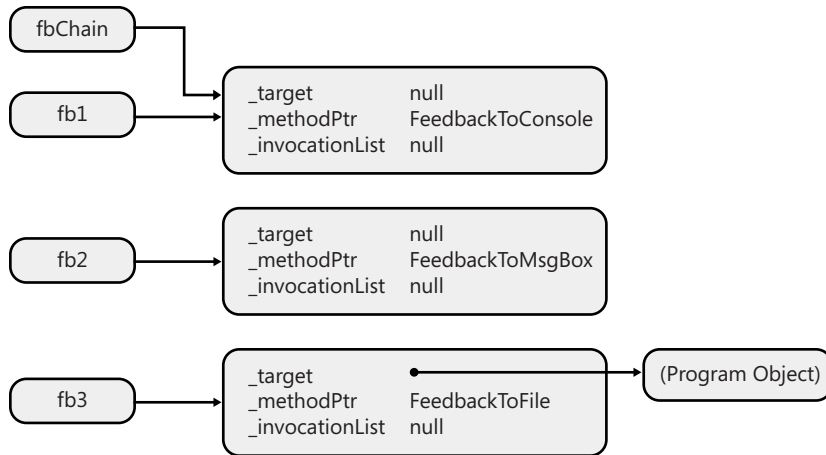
fbChain

fb1

_target null
_methodPtr FeedbackToConsole
_invocationList null

fb2

_target null
_methodPtr FeedbackToMsgBox
_invocationList null

fb3

_target
_methodPtr FeedbackToFile
_invocationList null

(Program Object)